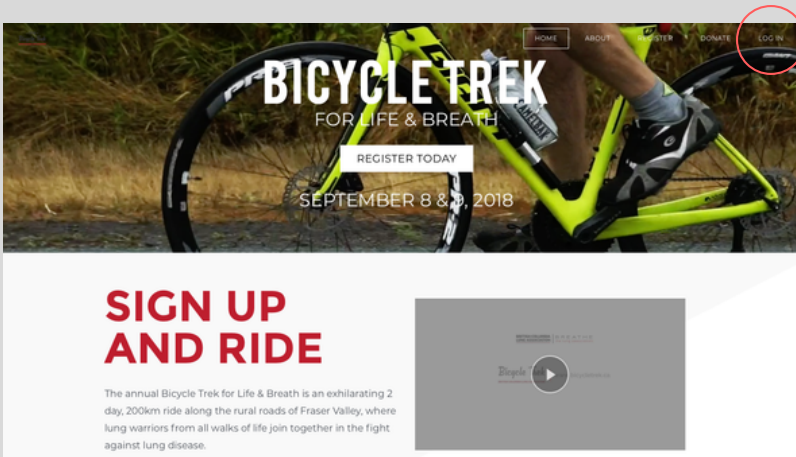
HOME ABOUT REGISTER DONATE LOG IN

BICYCLE TREK
FOR LIFE & BREATH

REGISTER TODAY

SEPTEMBER 8 & 9, 2018

SIGN UP AND RIDE

The annual Bicycle Trek for Life & Breath is an exhilarating 2 day, 200km ride along the rural roads of Fraser Valley, where lung warriors from all walks of life join together in the fight against lung disease.